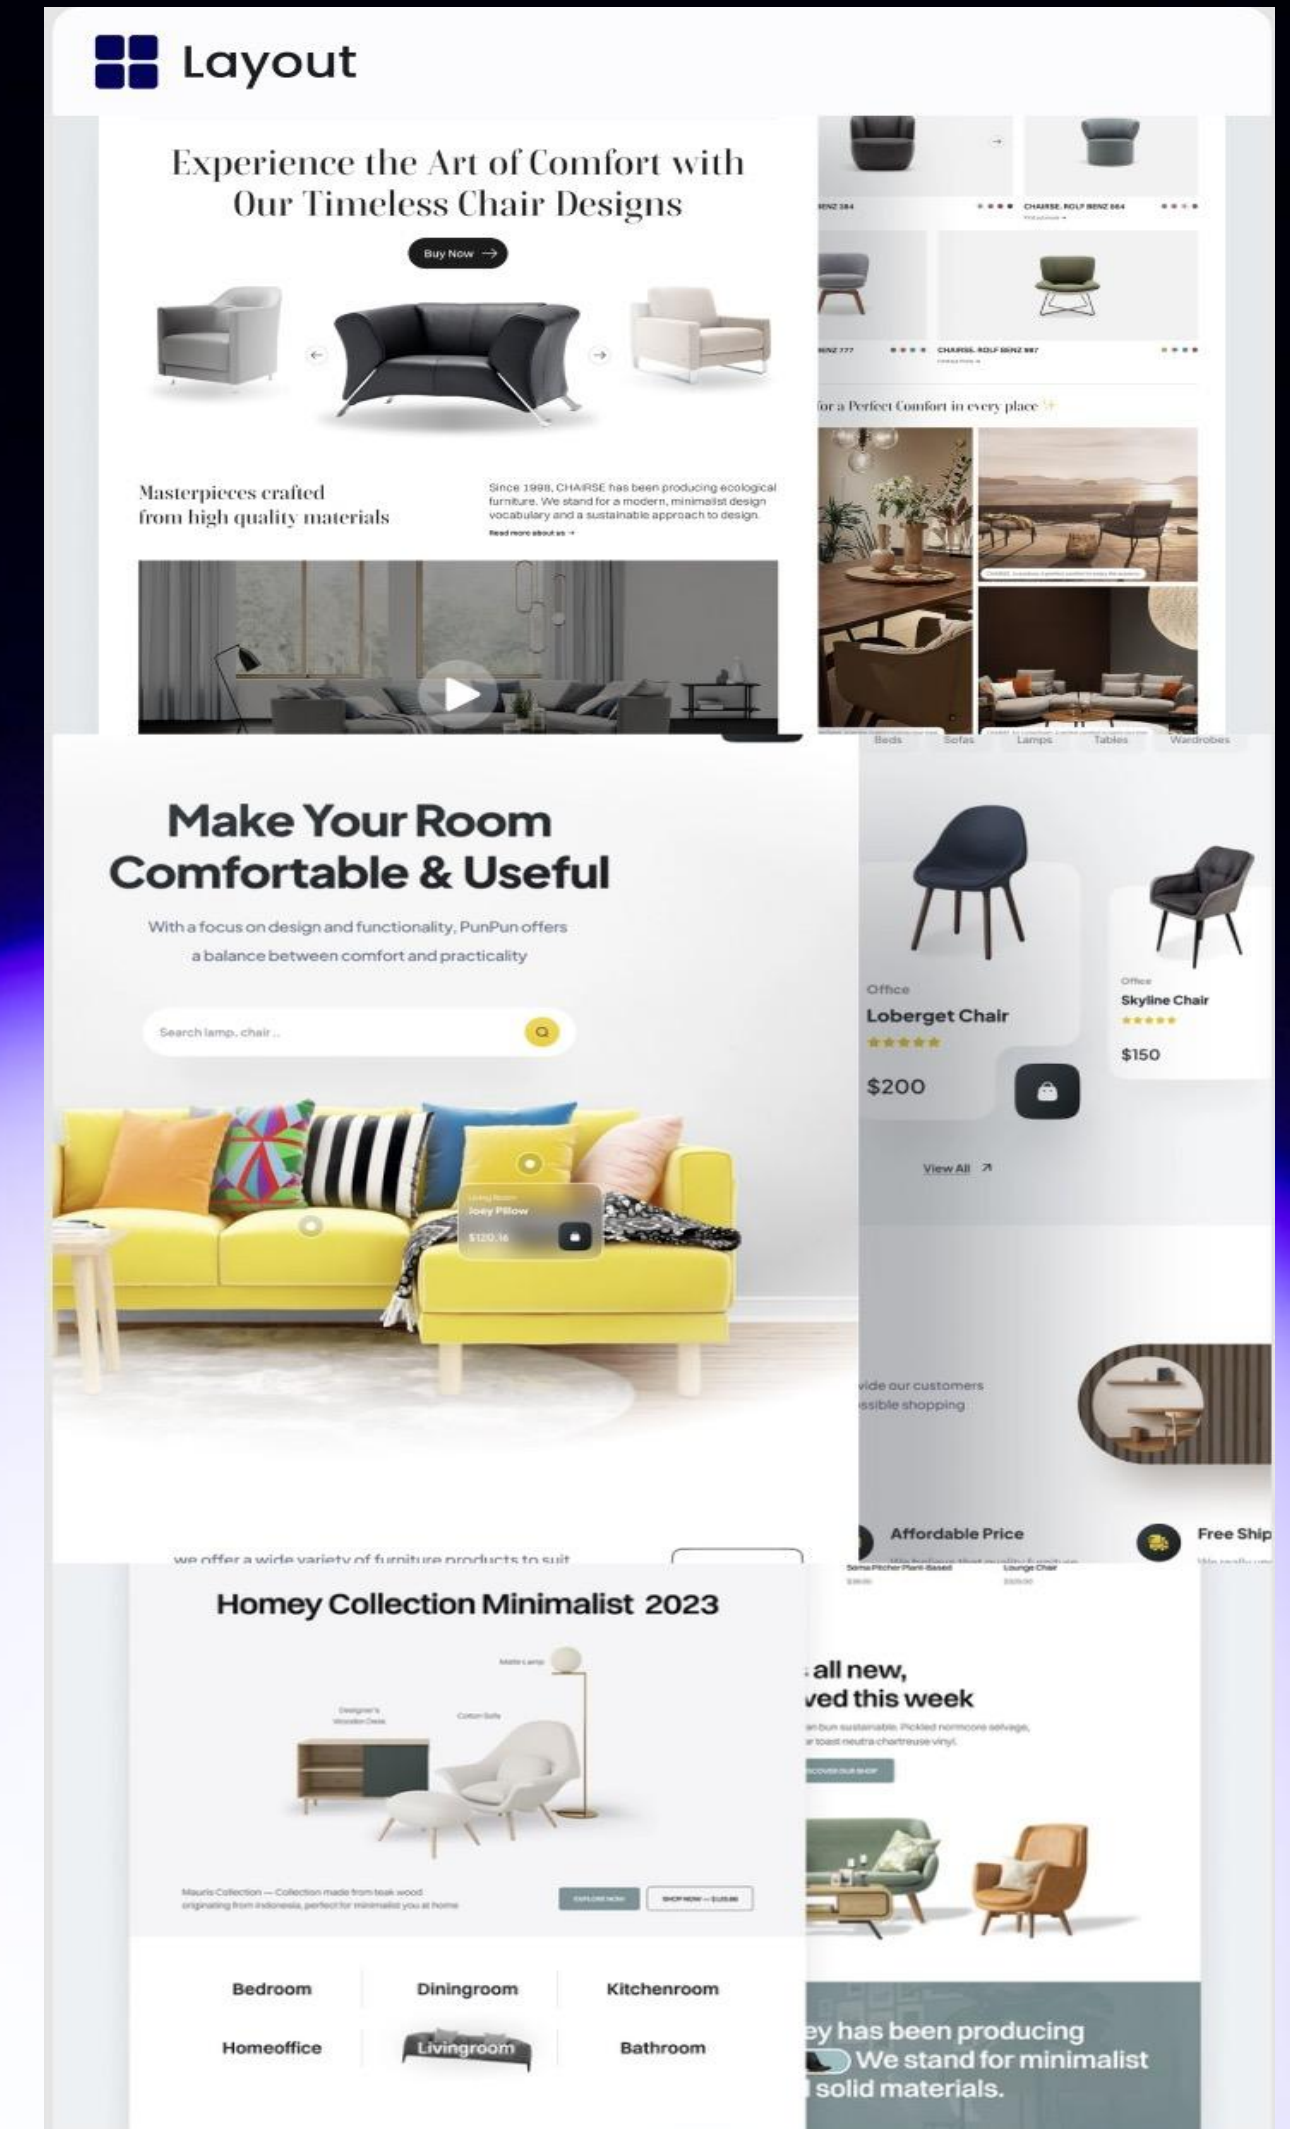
Layout

Experience the Art of Comfort with Our Timeless Chair Designs

Buy Now →

Masterpieces crafted from high quality materials

Since 1998, CHAIRSE has been producing ecological furniture. We stand for a modern, minimalist design vocabulary and a sustainable approach to design.

Read more about us →

ENZ 384

CHAIRSE. ROLF BENZ 564

ENZ 777

CHAIRSE. ROLF BENZ 987

for a Perfect Comfort in every place

Beds Sofas Lamps Tables Wardrobes

Make Your Room Comfortable & Useful

With a focus on design and functionality, PunPun offers a balance between comfort and practicality

Search lamp, chair...

Living Room
Joey Pillow
$120.16

Office
Loberget Chair
$200

Office
Skyline Chair
$150

View All ↗

vide our customers
ssible shopping

Affordable Price

Free Ship

we offer a wide variety of furniture products to suit

Homey Collection Minimalist 2023

Matte Lamp

Designer's Wooden Desk

Cotton Sofa

Mauris Collection — Collection made from teak wood originating from Indonesia, perfect for minimalist you at home

EXPLORE NOW

SHOP NOW — $120.86

Bedroom
Diningroom
Kitchenroom
Homeoffice
Livingroom
Bathroom

Lounge Chair

all new,
ved this week

DISCOVER OUR SHOP

ey has been producing
We stand for minimalist
solid materials.